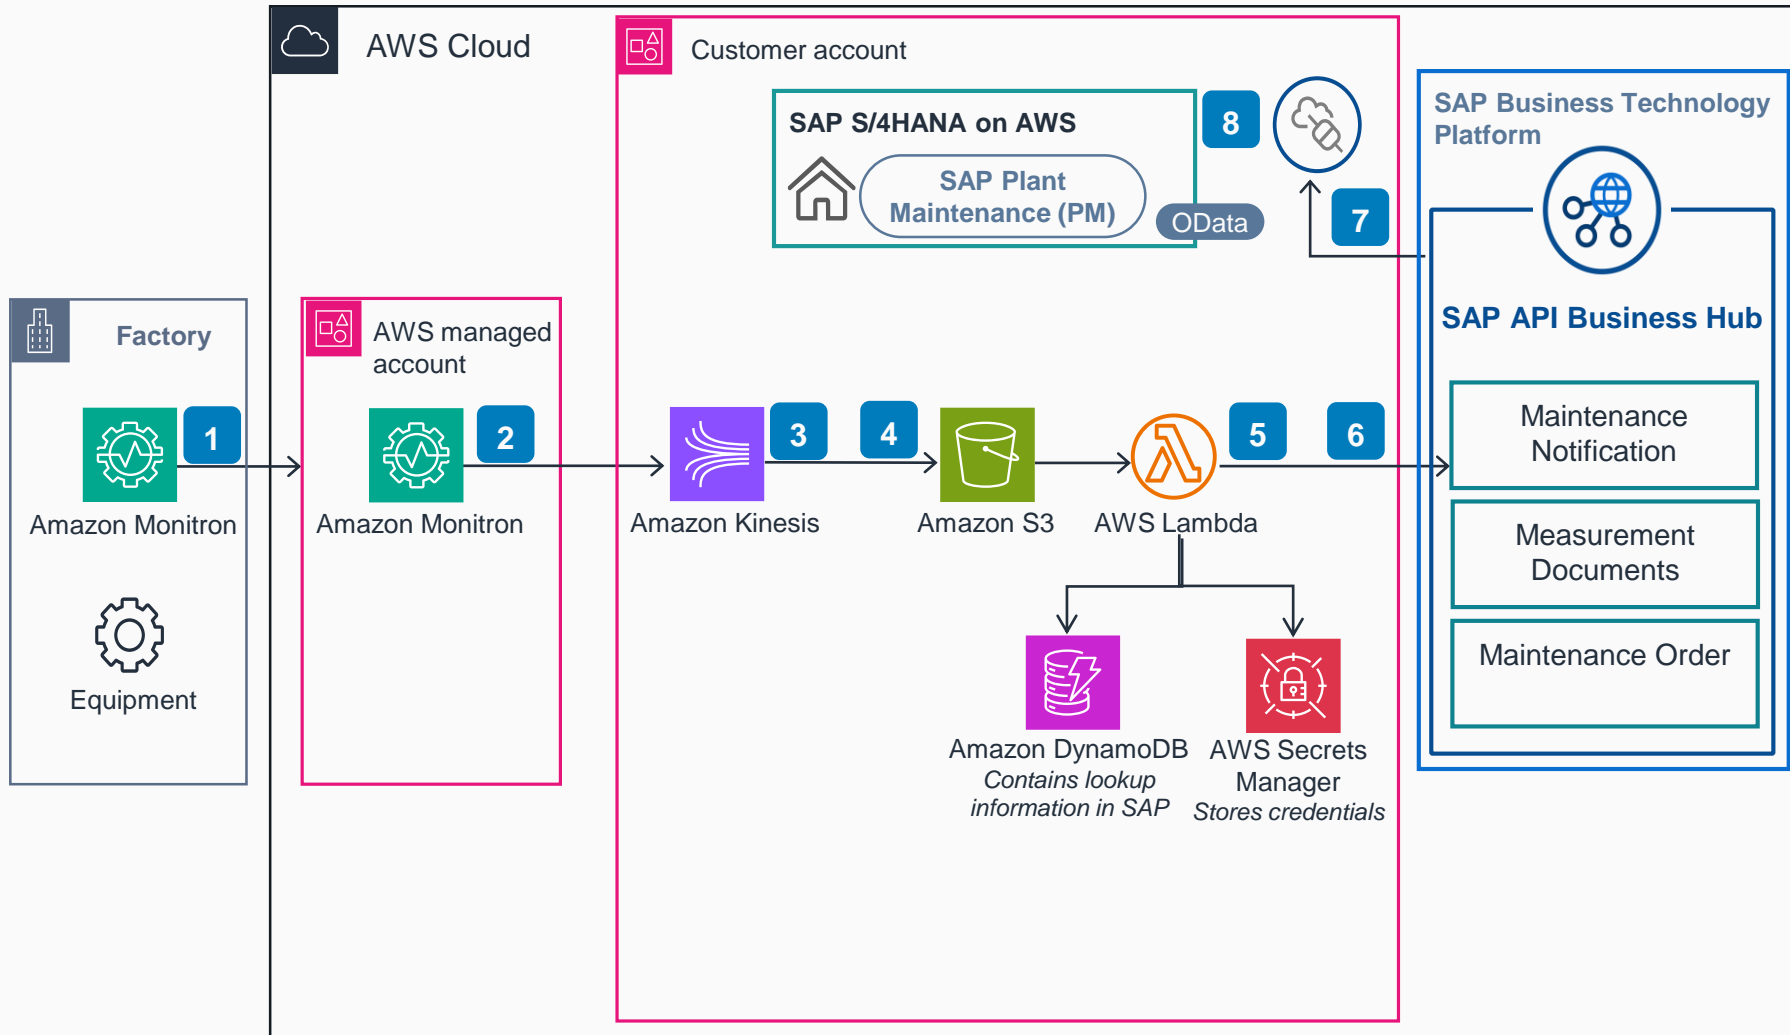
AWS Cloud

Customer account

SAP S/4HANA on AWS

SAP Plant Maintenance (PM)

OData

8

7

SAP Business Technology Platform

SAP API Business Hub

Maintenance Notification

Measurement Documents

Maintenance Order

Factory

1

Amazon Monitron

Equipment

AWS managed account

2

Amazon Monitron

3

Amazon Kinesis

4

Amazon S3

AWS Lambda

5

6

Amazon DynamoDB
*Contains lookup information in SAP*

AWS Secrets Manager
*Stores credentials*